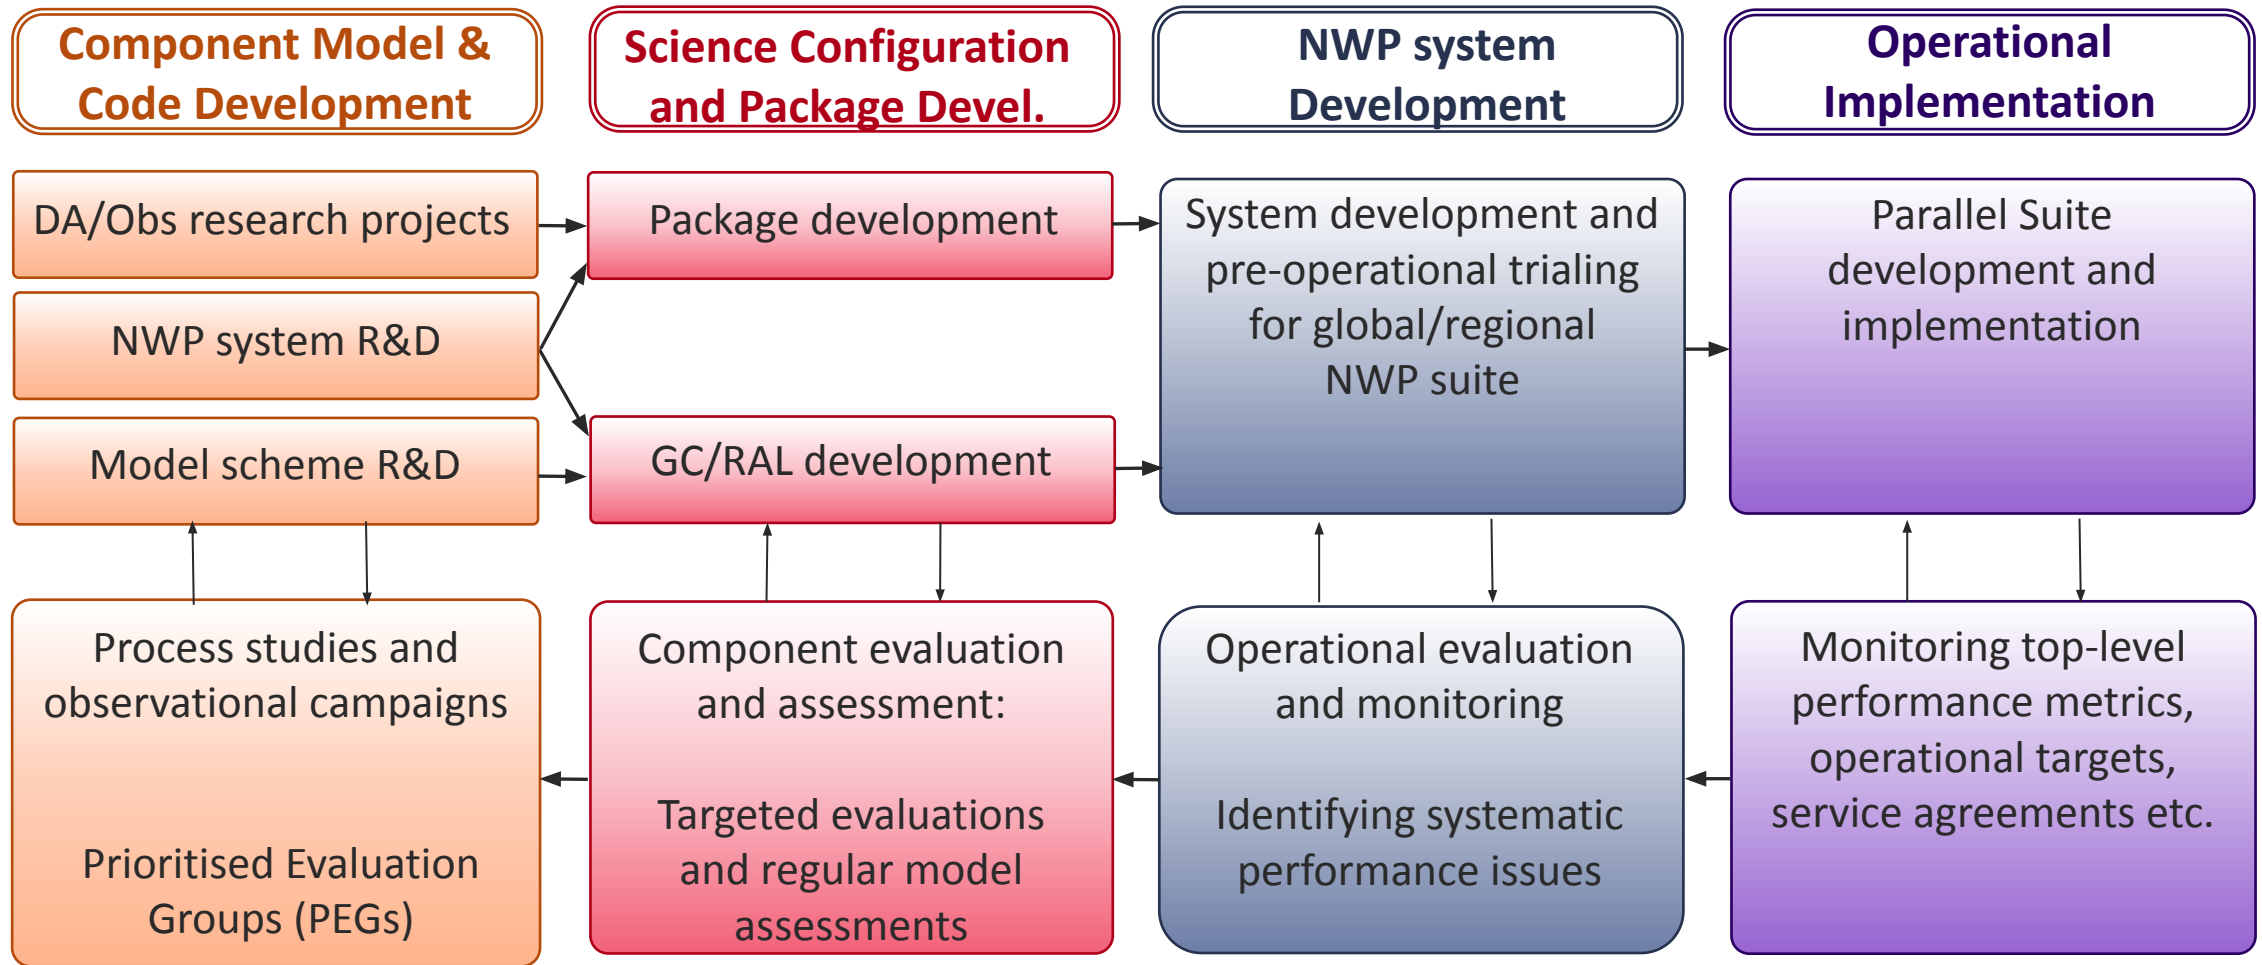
Component Model & Code Development

Science Configuration and Package Devel.

NWP system Development

Operational Implementation

DA/Obs research projects

NWP system R&D

Model scheme R&D

Package development

GC/RAL development

System development and pre-operational trialing for global/regional NWP suite

Parallel Suite development and implementation

Process studies and observational campaigns

Prioritised Evaluation Groups (PEGs)

Component evaluation and assessment:

Targeted evaluations and regular model assessments

Operational evaluation and monitoring

Identifying systematic performance issues

Monitoring top-level performance metrics, operational targets, service agreements etc.